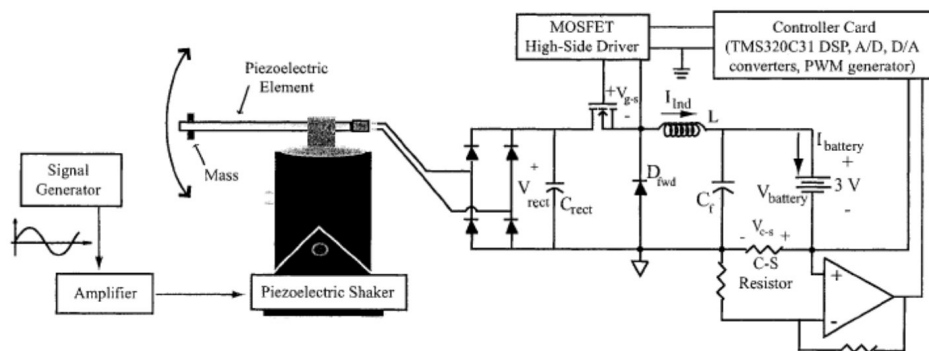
MOSFET High-Side Driver

Controller Card (TMS320C31 DSP, A/D, D/A converters, PWM generator)

Piezoelectric Element

Mass

Signal Generator

Amplifier

Piezoelectric Shaker

$+V_{g-s}$ -

$I_{Ind}$

L

$I_{battery}$

+

$V_{rect}$

$C_{rect}$

$D_{fwd}$

$C_f$

$V_{battery}$

3 V

-

- $V_{c-s}$ +

C-S Resistor

+

-